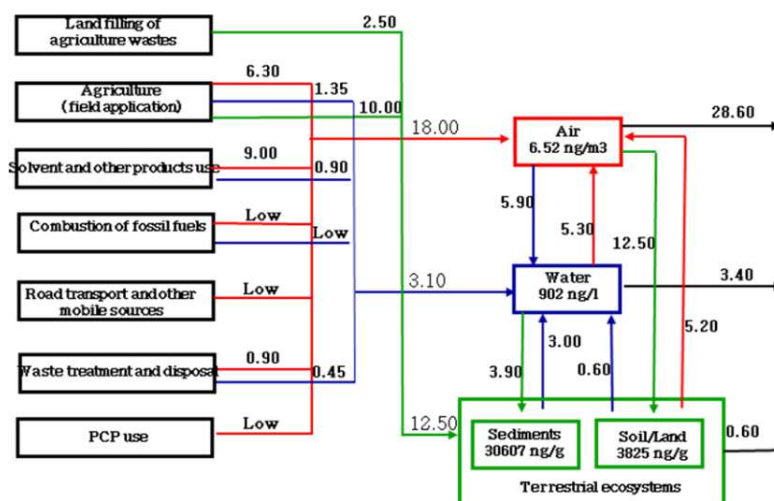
Land filling of agriculture wastes

2.50

Agriculture (field application)

6.30

1.35

10.00

18.00

Solvent and other products use

9.00

0.90

Combustion of fossil fuels

Low

Low

Road transport and other mobile sources

Low

Waste treatment and disposa

0.90

0.45

PCP use

Low

Air
6.52 ng/m3

28.60

5.90

5.30

12.50

3.10

Water
902 ng/l

3.40

5.20

3.90

3.00

0.60

12.50

Sediments
30607 ng/g

Soil/Land
3825 ng/g

0.60

Terrestrial ecosystems